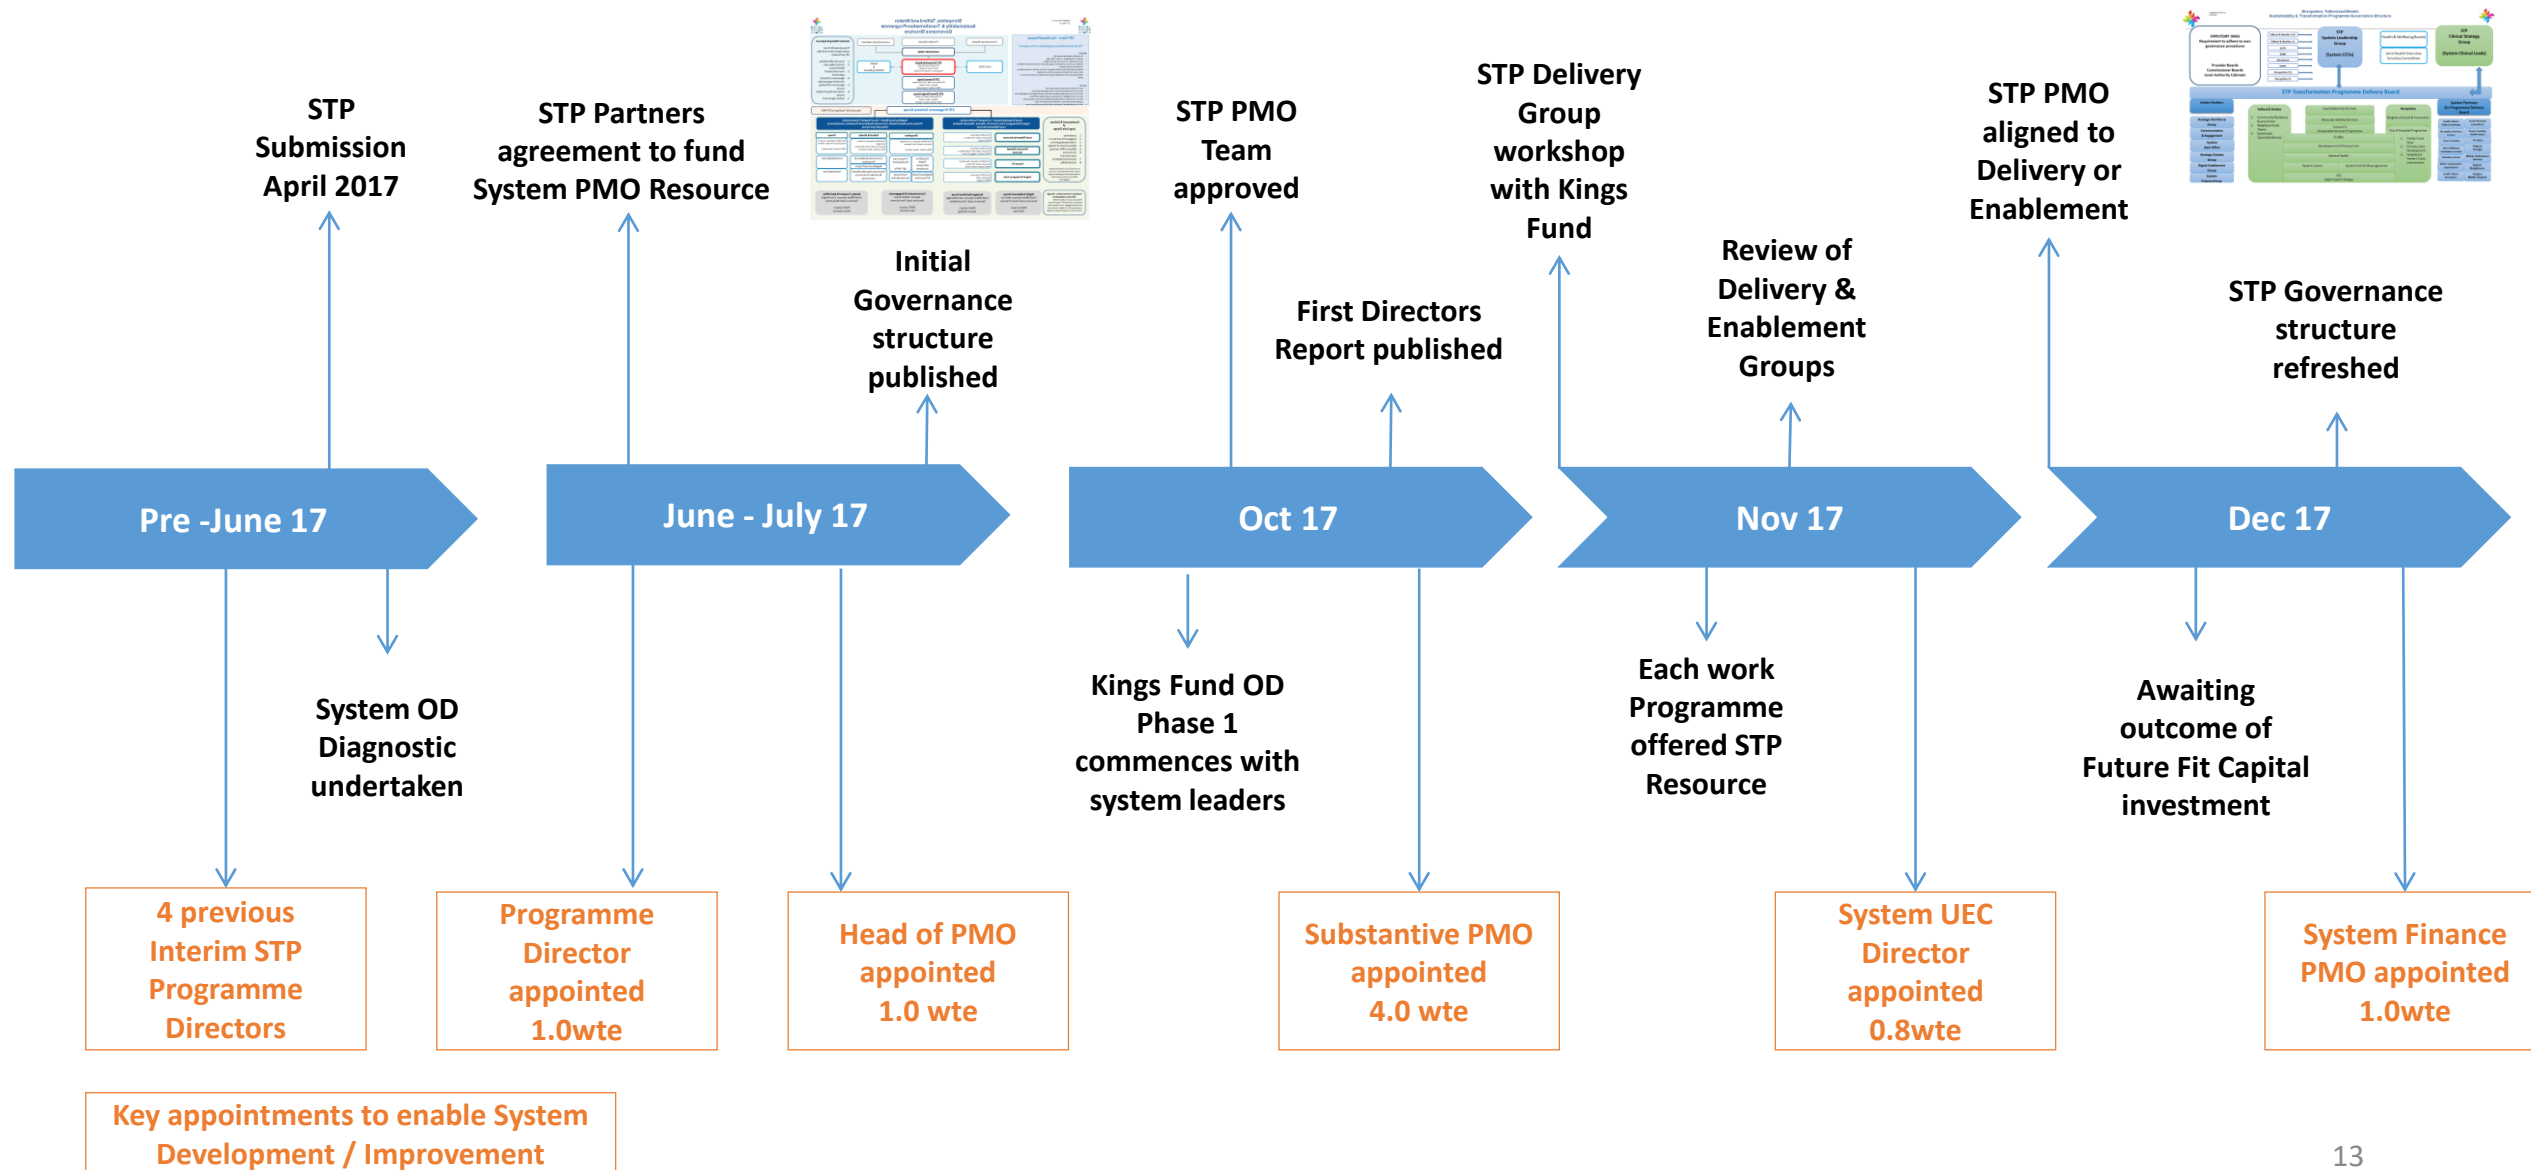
STP Submission April 2017

STP Partners agreement to fund System PMO Resource

Initial Governance structure published

STP PMO Team approved

First Directors Report published

STP Delivery Group workshop with Kings Fund

Review of Delivery & Enablement Groups

STP PMO aligned to Delivery or Enablement

STP Governance structure refreshed

Pre -June 17

June - July 17

Oct 17

Nov 17

Dec 17

System OD Diagnostic undertaken

Kings Fund OD Phase 1 commences with system leaders

Each work Programme offered STP Resource

Awaiting outcome of Future Fit Capital investment

4 previous Interim STP Programme Directors

Programme Director appointed 1.0wte

Head of PMO appointed 1.0 wte

Substantive PMO appointed 4.0 wte

System UEC Director appointed 0.8wte

System Finance PMO appointed 1.0wte

Key appointments to enable System Development / Improvement

13